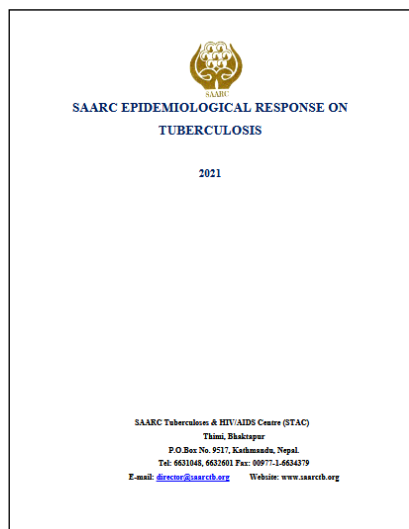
SAARC

SAARC EPIDEMIOLOGICAL RESPONSE ON TUBERCULOSIS

2021

SAARC Tuberculoses & HIV/AIDS Centre (STAC)
Thimi, Bhaktapur
P.O.Box No. 9517, Kathmandu, Nepal.
Tel: 6631048, 6632601 Fax: 00977-1-6634379
E-mail: director@saarctb.org Website: www.saarctb.org